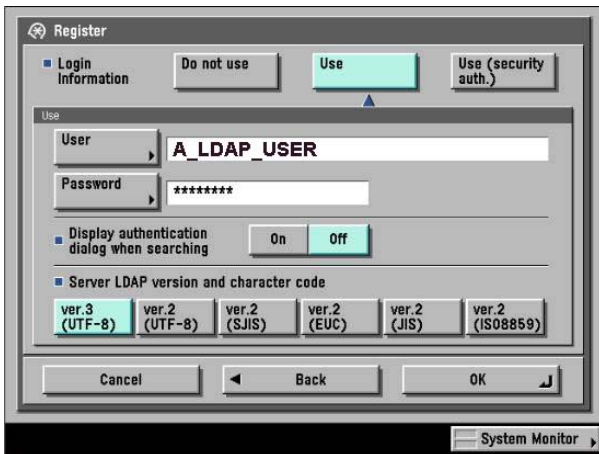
Register

Login Information

Do not use

Use

Use (security auth.)

Use

User

A_LDAP_USER

Password

********

Display authentication dialog when searching

On

Off

Server LDAP version and character code

ver.3 (UTF-8)

ver.2 (UTF-8)

ver.2 (SJIS)

ver.2 (EUC)

ver.2 (JIS)

ver.2 (ISO8859)

Cancel

Back

OK

System Monitor